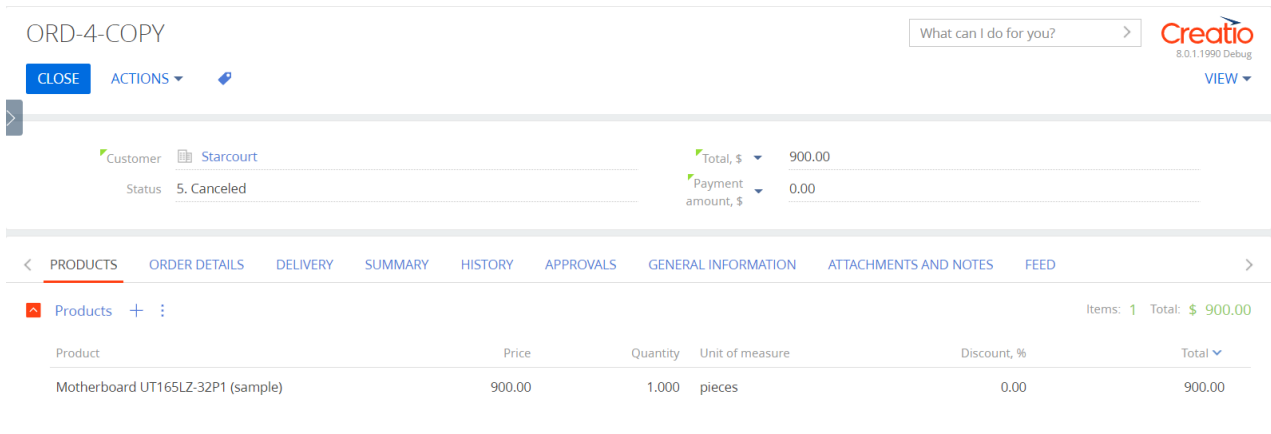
ORD-4-COPY

What can I do for you?

Creatio
8.0.1.1990 Debug

CLOSE ACTIONS

VIEW

Customer Starcourt
Status 5. Canceled

Total, $ 900.00
Payment amount, $ 0.00

PRODUCTS ORDER DETAILS DELIVERY SUMMARY HISTORY APPROVALS GENERAL INFORMATION ATTACHMENTS AND NOTES FEED

Products + ⋮

Items: 1 Total: $ 900.00

| Product | Price | Quantity | Unit of measure | Discount, % | Total |
|---|---|---|---|---|---|
| Motherboard UT165LZ-32P1 (sample) | 900.00 | 1.000 | pieces | 0.00 | 900.00 |